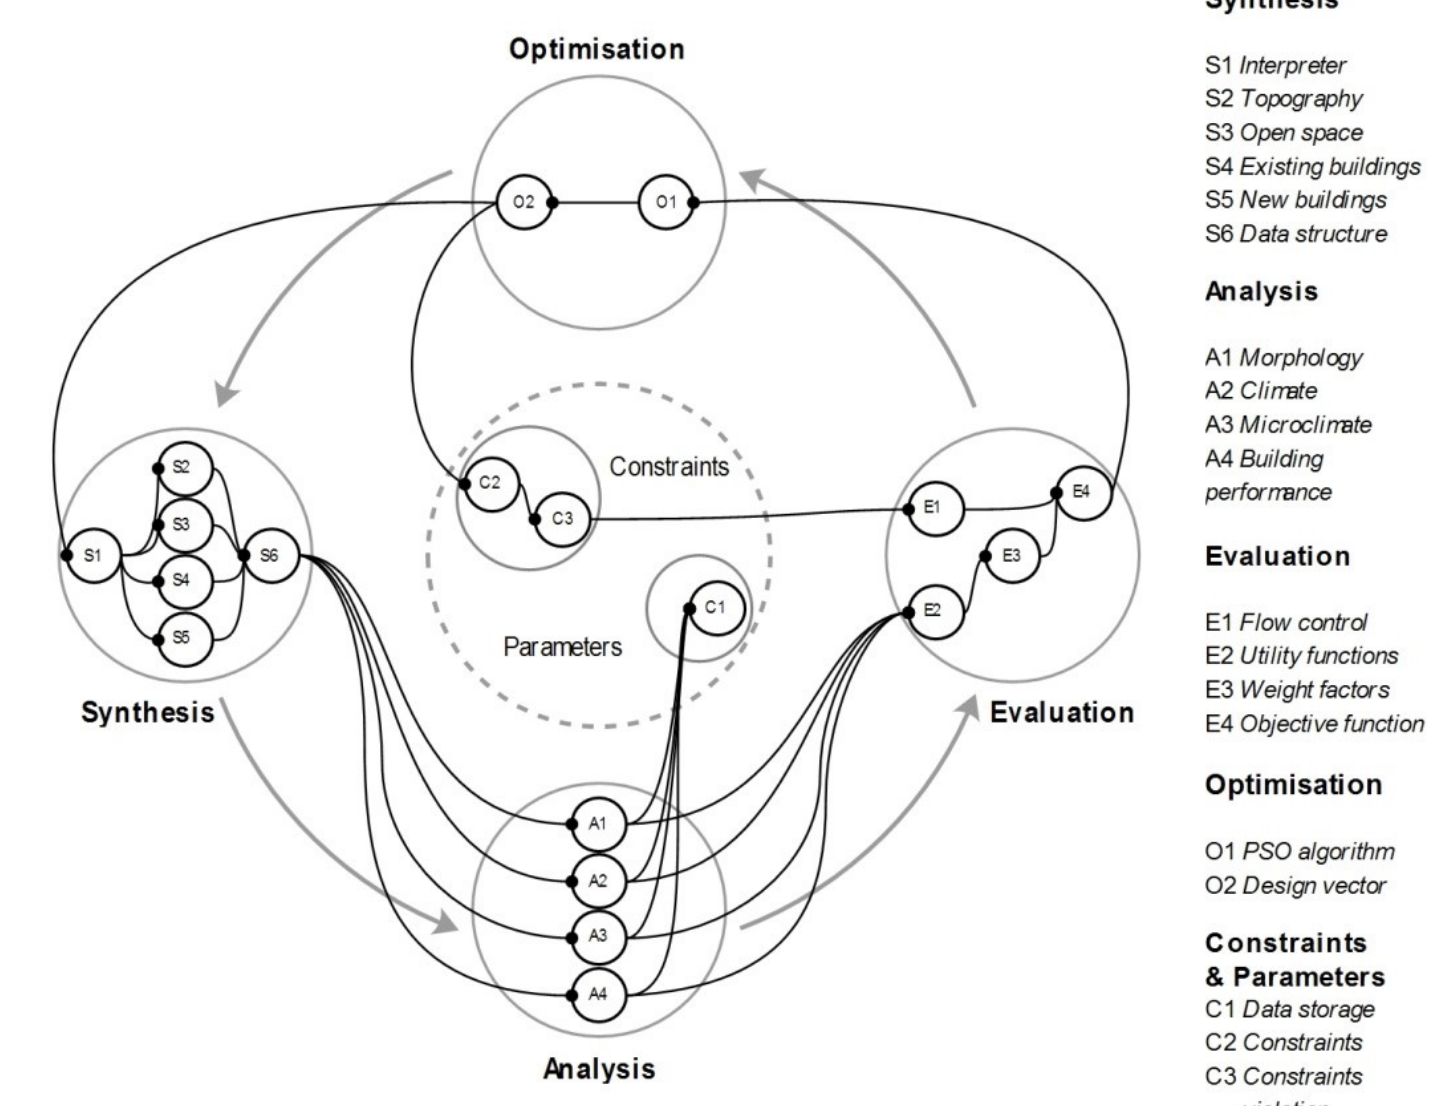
Optimisation

O2

O1

Constraints

C2

C3

Parameters

C1

S2

S3

S1

S6

S4

S5

Synthesis

E1

E4

E3

E2

Evaluation

A1

A2

A3

A4

Analysis

Synthesis

S1 Interpreter
S2 Topography
S3 Open space
S4 Existing buildings
S5 New buildings
S6 Data structure

Analysis

A1 Morphology
A2 Climate
A3 Microclimate
A4 Building performance

Evaluation

E1 Flow control
E2 Utility functions
E3 Weight factors
E4 Objective function

Optimisation

O1 PSO algorithm
O2 Design vector

Constraints & Parameters
C1 Data storage
C2 Constraints
C3 Constraints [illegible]